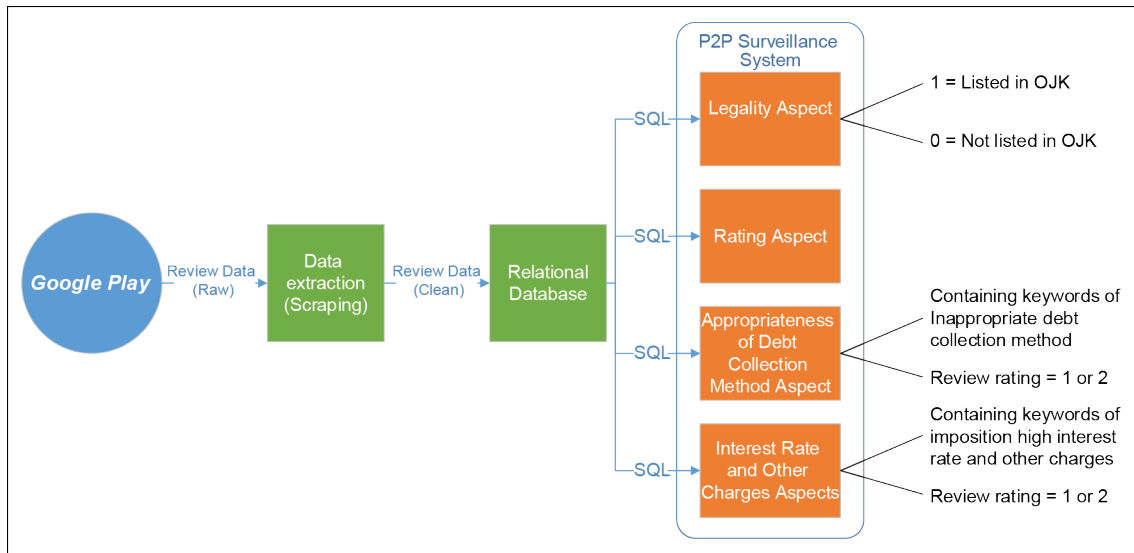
Google Play

Review Data (Raw)

Data extraction (Scraping)

Review Data (Clean)

Relational Database

SQL

SQL

SQL

SQL

P2P Surveillance System

Legality Aspect

Rating Aspect

Appropriateness of Debt Collection Method Aspect

Interest Rate and Other Charges Aspects

1 = Listed in OJK

0 = Not listed in OJK

Containing keywords of Inappropriate debt collection method

Review rating = 1 or 2

Containing keywords of imposition high interest rate and other charges

Review rating = 1 or 2